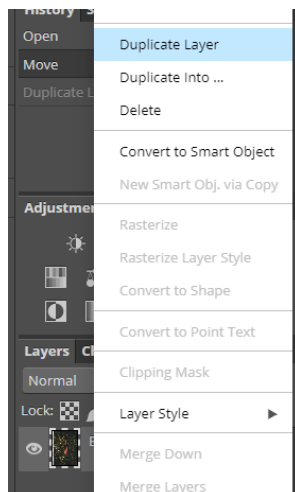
History
Open
Move
Duplicate L
Adjustmen
Layers Cl
Normal
Lock:

Duplicate Layer
Duplicate Into ...
Delete
Convert to Smart Object
New Smart Obj. via Copy
Rasterize
Rasterize Layer Style
Convert to Shape
Convert to Point Text
Clipping Mask
Layer Style
Merge Down
Merge Layers